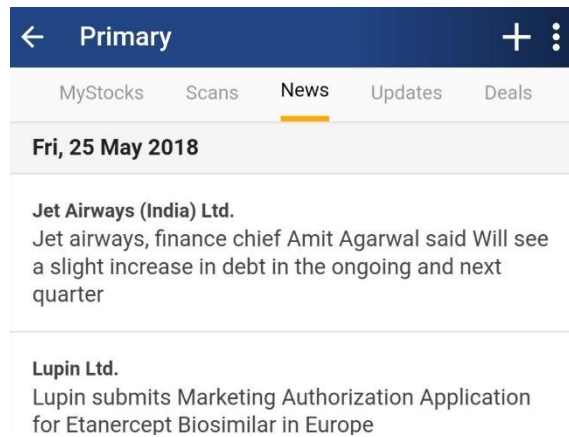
Primary

MyStocks Scans News Updates Deals

Fri, 25 May 2018

Jet Airways (India) Ltd.
Jet airways, finance chief Amit Agarwal said Will see a slight increase in debt in the ongoing and next quarter

Lupin Ltd.
Lupin submits Marketing Authorization Application for Etanercept Biosimilar in Europe